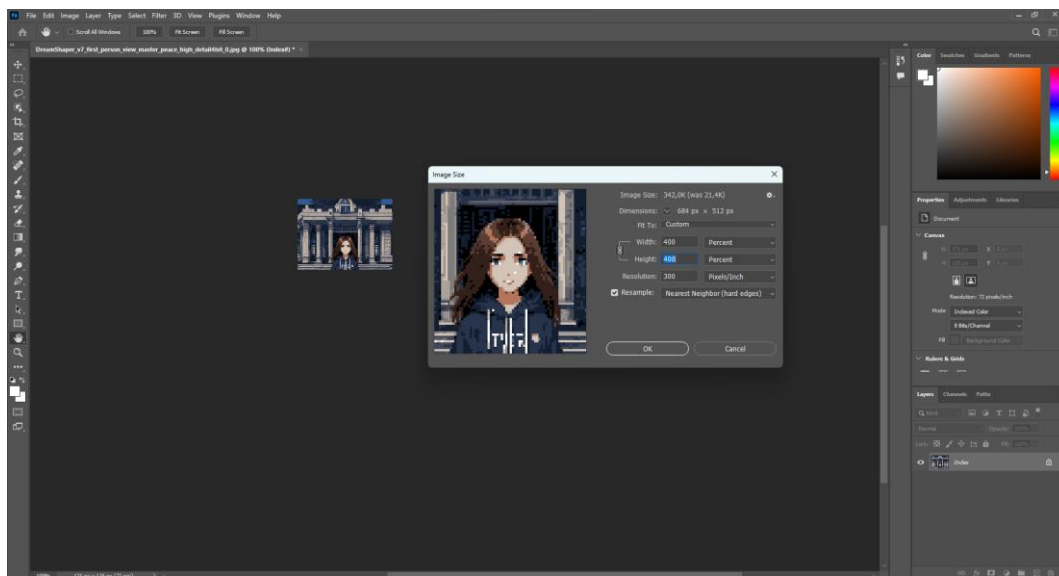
File Edit Image Layer Type Select Filter 3D View Plugins Window Help

Scroll All Windows 100% Fit Screen Fill Screen

DreamShaper_v7_first_person_view_master_peace_high_detail4k_0.jpg @ 100% (Index#) *

Image Size

Image Size: 342,0K (was 21,4K)

Dimensions: 684 px × 512 px

Fit To: Custom

Width: 400 Percent

Height: 400 Percent

Resolution: 300 Pixels/Inch

Resample: Nearest Neighbor (hard edges)

OK

Cancel

Color Swatches Gradients Patterns

Properties Adjustments Libraries

Document

Canvas

Resolution: 72 pixels/inch

Mode Indexed Color

8 Bits/Channel

Fill Background Color

Rulers & Grids

Layers Channels Paths

Index